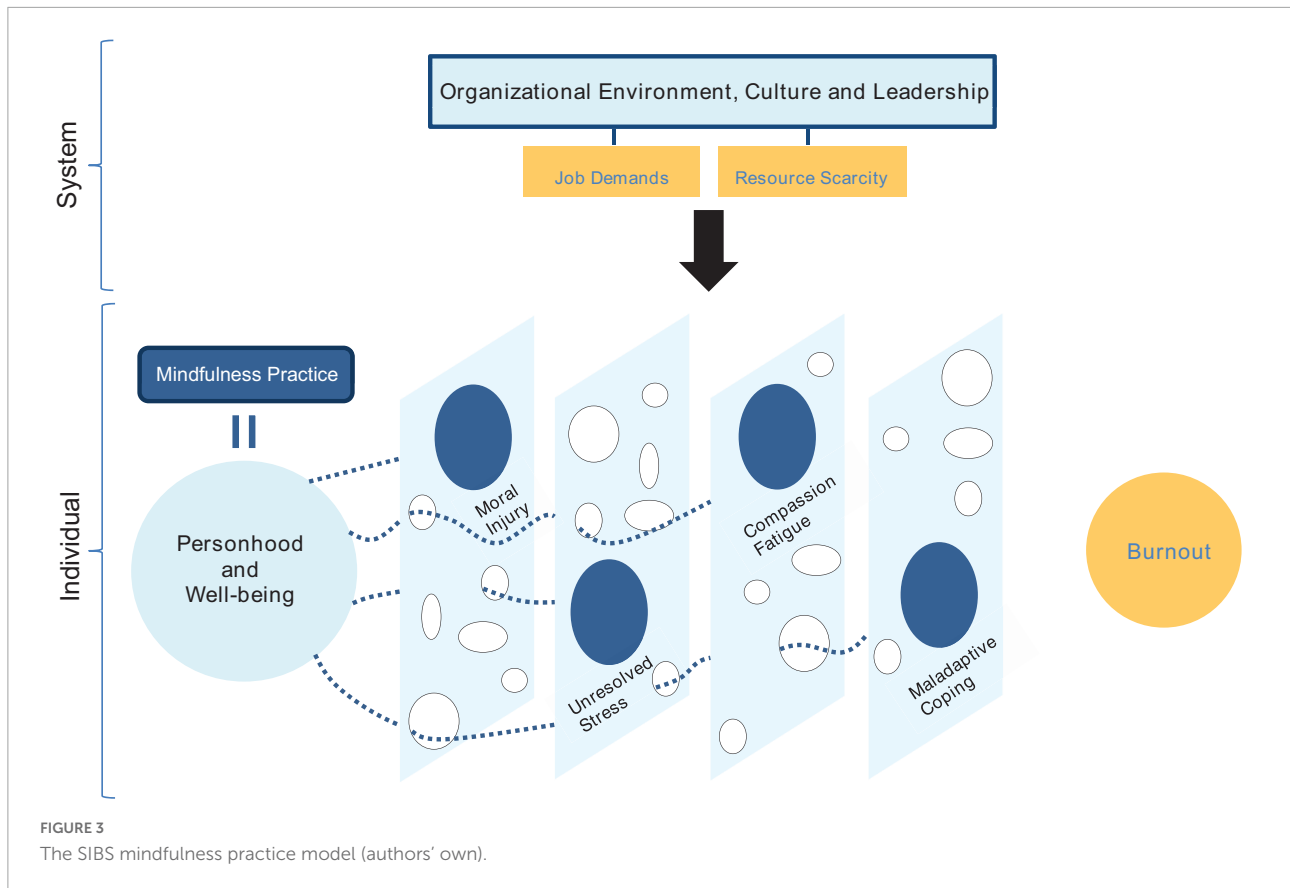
System

Organizational Environment, Culture and Leadership

Job Demands

Resource Scarcity

Individual

Mindfulness Practice

Personhood and Well-being

Moral Injury

Unresolved Stress

Compassion Fatigue

Maladaptive Coping

Burnout

FIGURE 3
The SIBS mindfulness practice model (authors' own).